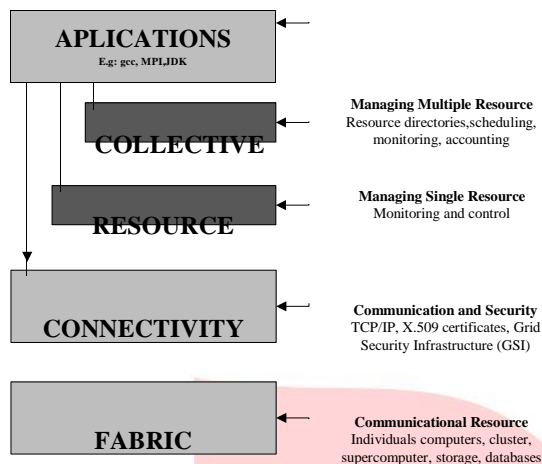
APLICATIONS
E.g: gcc, MPI,JDK

COLLECTIVE

Managing Multiple Resource
Resource directories,scheduling, monitoring, accounting

RESOURCE

Managing Single Resource
Monitoring and control

CONNECTIVITY

Communication and Security
TCP/IP, X.509 certificates, Grid Security Infrastructure (GSI)

FABRIC

Communicational Resource
Individuals computers, cluster, supercomputer, storage, databases